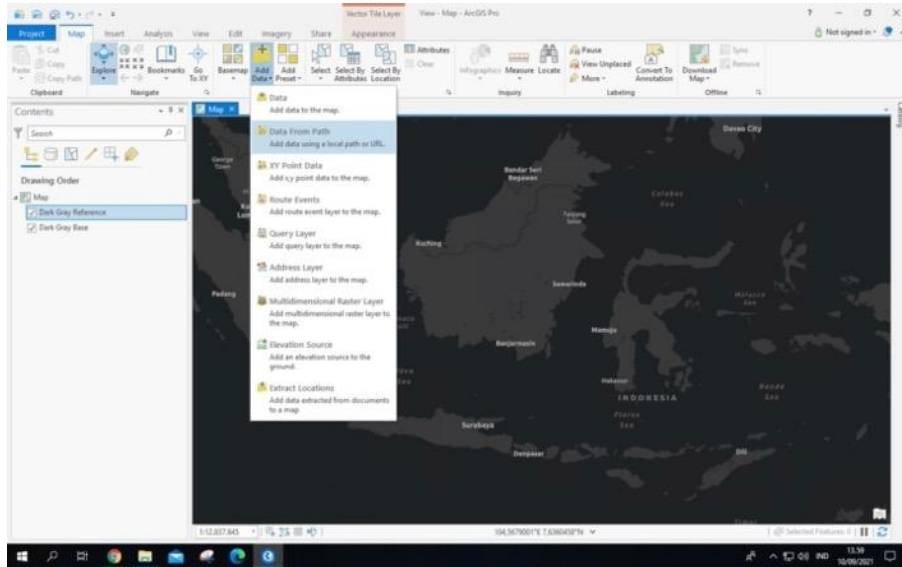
Vector Tile Layer View - Map - ArcGIS Pro
? — ☐ X
Not signed in

Project Map Insert Analysis View Edit Imagery Share Appearance

Cut
Copy
Paste
Copy Path
Clipboard

Explore Bookmarks Go To XY
Navigate

Basemap Add Data Add Preset Select Select By Attributes Select By Location
Attributes
Clear

Infographics Measure Locate
Inquiry

Pause
View Unplaced
More
Convert To Annotation
Labeling

Download Map
Sync
Remove
Offline

Contents
Search
Drawing Order
Map
Dark Gray Reference
Dark Gray Base

Map

Data
Add data to the map.

Data From Path
Add data using a local path or URL.

XY Point Data
Add x,y point data to the map.

Route Events
Add route event layer to the map.

Query Layer
Add query layer to the map.

Address Layer
Add address layer to the map.

Multidimensional Raster Layer
Add multidimensional raster layer to the map.

Elevation Source
Add an elevation source to the ground.

Extract Locations
Add data extracted from documents to a map

Davao City
Bandar Seri Begawan
Kuching
Padang
Samarinda
Manado
Banjarmasin
Makassar
INDONESIA
Surabaya
Denpasar
Dili

1:12,837,845
104,5679001°E 7,6366458°N
Selected Features: 0

13.59
10/09/2021
IND